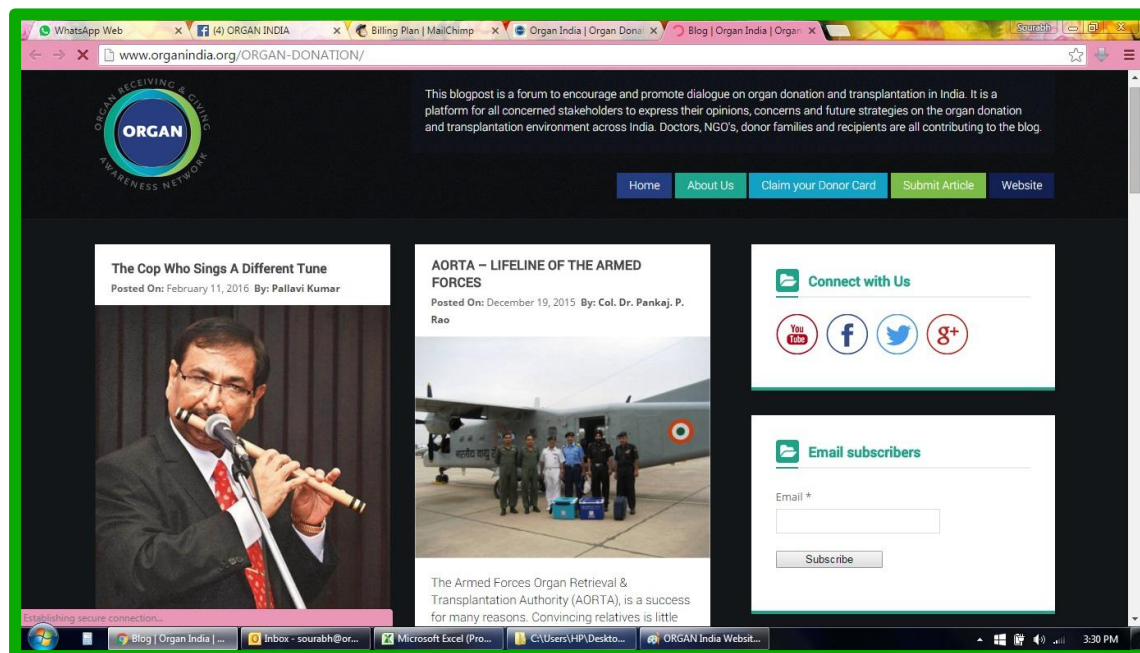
WhatsApp Web
(4) ORGAN INDIA
Billing Plan | MailChimp
Organ India | Organ Dona
Blog | Organ India | Organ
Sourabh

www.organindia.org/ORGAN-DONATION/

ORGAN RECEIVING & GIVING AWARENESS NETWORK
ORGAN

This blogpost is a forum to encourage and promote dialogue on organ donation and transplantation in India. It is a platform for all concerned stakeholders to express their opinions, concerns and future strategies on the organ donation and transplantation environment across India. Doctors, NGO's, donor families and recipients are all contributing to the blog.

Home | About Us | Claim your Donor Card | Submit Article | Website

The Cop Who Sings A Different Tune
Posted On: February 11, 2016 By: Pallavi Kumar

AORTA – LIFELINE OF THE ARMED FORCES
Posted On: December 19, 2015 By: Col. Dr. Pankaj. P. Rao

The Armed Forces Organ Retrieval & Transplantation Authority (AORTA), is a success for many reasons. Convincing relatives is little

Connect with Us

You Tube

Email subscribers

Email *

Subscribe

Establishing secure connection...

Blog | Organ India | ...
Inbox - sourabh@or...
Microsoft Excel (Pro...
C:\Users\HP\Deskto...
ORGAN India Websit...
3:30 PM